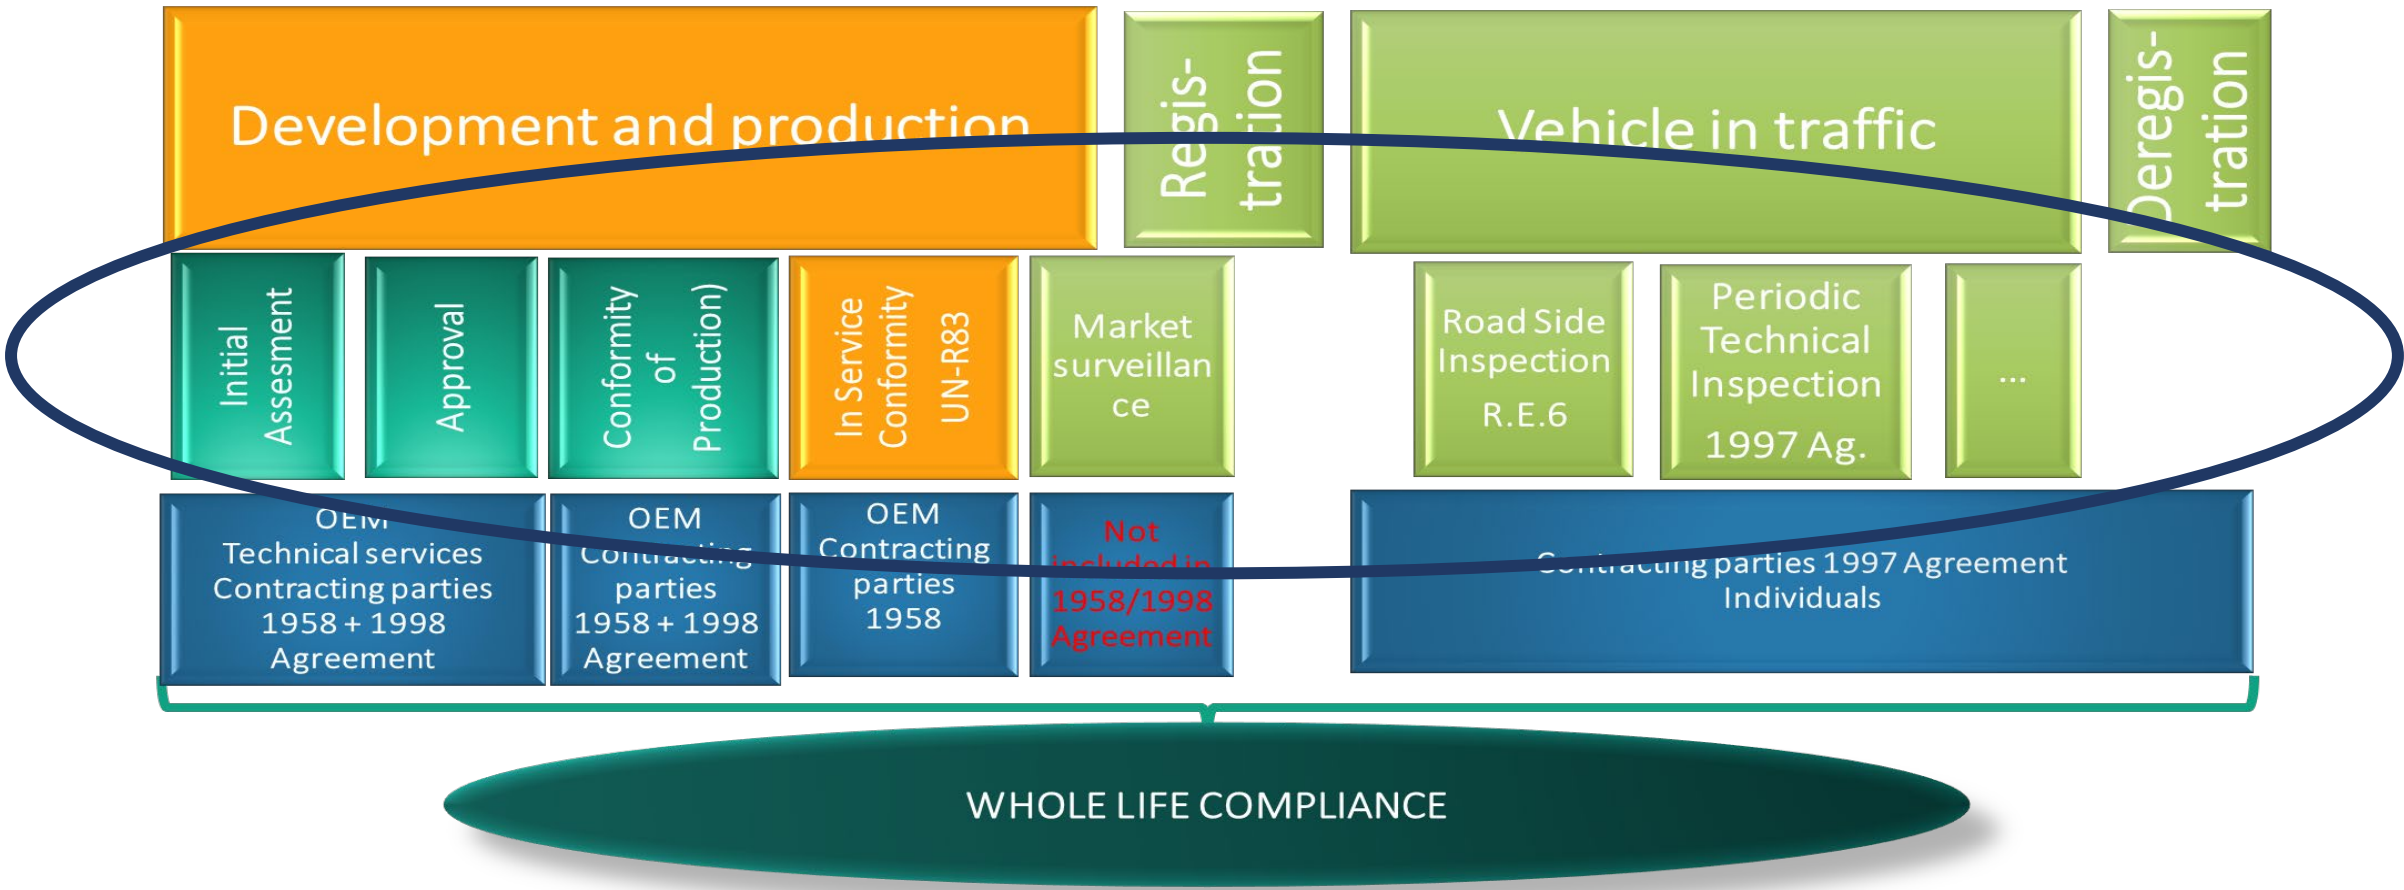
Development and production

Regis-tration

Vehicle in traffic

Deregis-tration

Initial Assesment

Approval

Conformity of Production)

In Service Conformity UN-R83

Market surveillance

Road Side Inspection R.E.6

Periodic Technical Inspection 1997 Ag.

...

OEM Technical services Contracting parties 1958 + 1998 Agreement

OEM Contracting parties 1958 + 1998 Agreement

OEM Contracting parties 1958

Not included in 1958/1998 Agreement

Contracting parties 1997 Agreement Individuals

WHOLE LIFE COMPLIANCE